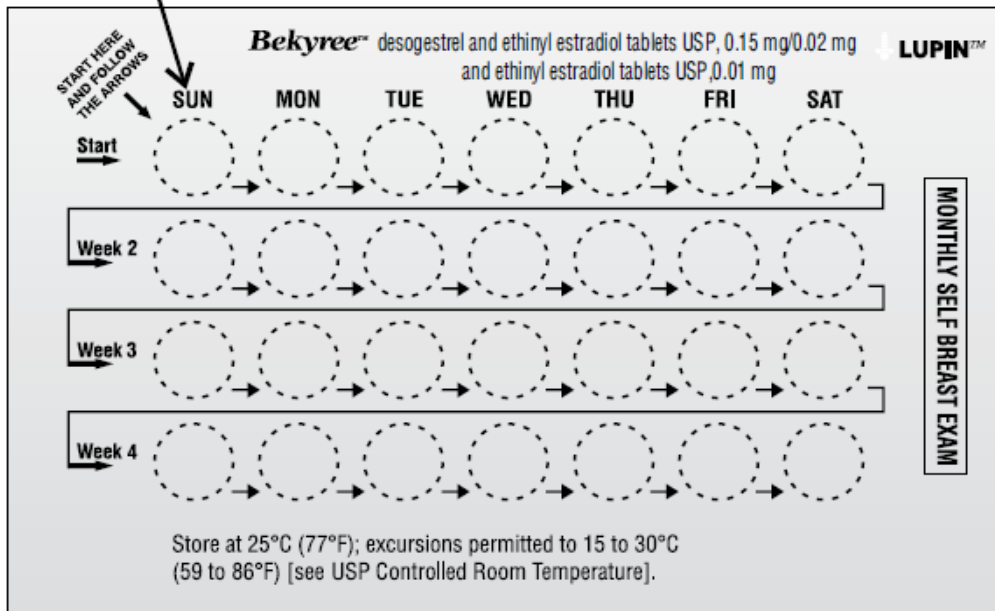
Bekyree™ desogestrel and ethinyl estradiol tablets USP, 0.15 mg/0.02 mg and ethinyl estradiol tablets USP,0.01 mg

LUPIN™

START HERE AND FOLLOW THE ARROWS

SUN MON TUE WED THU FRI SAT

Start

Week 2

Week 3

Week 4

MONTHLY SELF BREAST EXAM

Store at 25°C (77°F); excursions permitted to 15 to 30°C (59 to 86°F) [see USP Controlled Room Temperature].